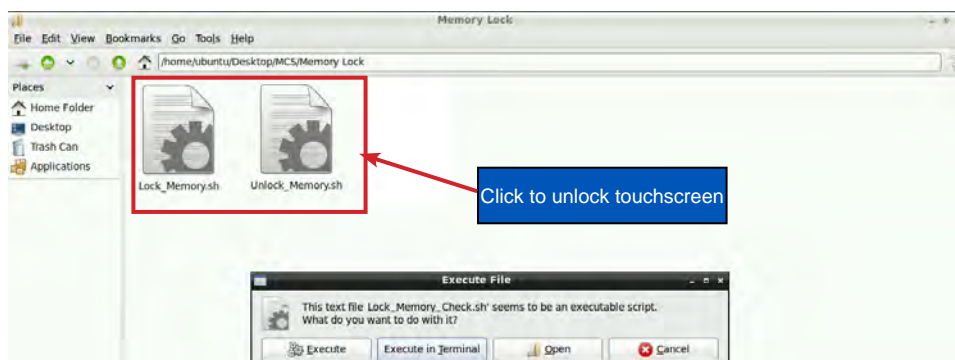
Memory Lock

File Edit View Bookmarks Go Tools Help

/home/ubuntu/Desktop/MCS/Memory Lock

Places

Home Folder

Desktop

Trash Can

Applications

Lock_Memory.sh

Unlock_Memory.sh

Click to unlock touchscreen

Execute File

This text file Lock_Memory_Check.sh' seems to be an executable script. What do you want to do with it?

Execute

Execute in Terminal

Open

Cancel